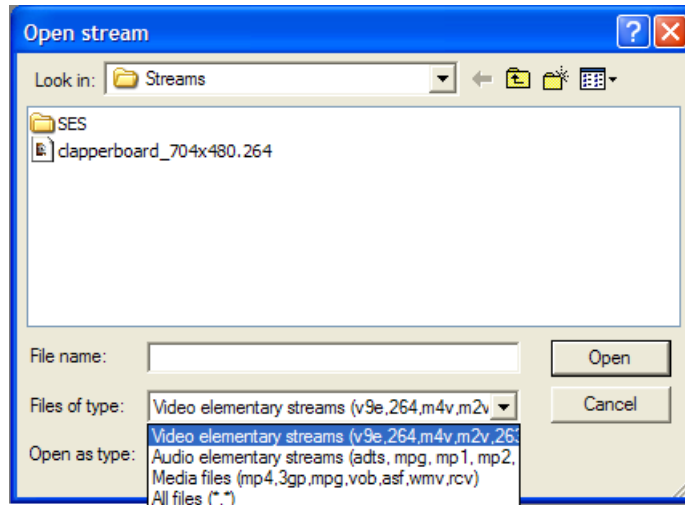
Open stream

Look in: Streams

SES
clapperboard_704x480.264

File name:
Open

Files of type: Video elementary streams (v9e,264,m4v,m2v
Cancel

Open as type:

Video elementary streams (v9e,264,m4v,m2v,263
Audio elementary streams (adts, mpg, mp1, mp2,
Media files (mp4,3gp,mpg,vob,asf,wmv,rcv)
All files (*.*)